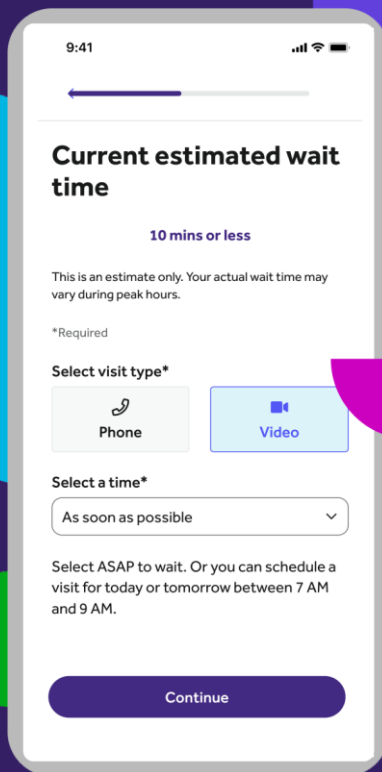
9:41

Current estimated wait time

10 mins or less

This is an estimate only. Your actual wait time may vary during peak hours.

*Required

Select visit type*

Phone

Video

Select a time*

As soon as possible

Select ASAP to wait. Or you can schedule a visit for today or tomorrow between 7 AM and 9 AM.

Continue